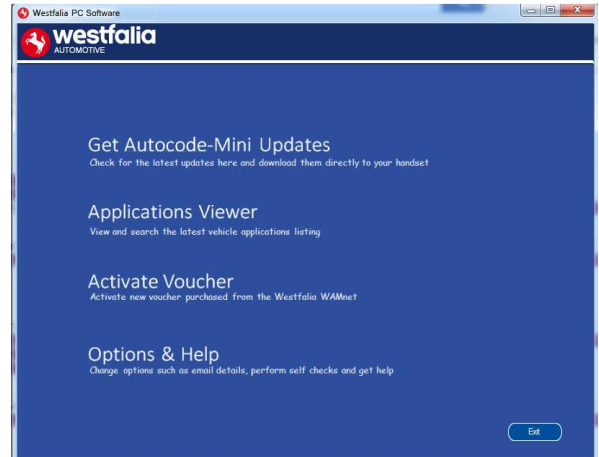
Westfalia PC Software

westfalia
AUTOMOTIVE

Get Autocode-Mini Updates
Check for the latest updates here and download them directly to your handset

Applications Viewer
View and search the latest vehicle applications listing

Activate Voucher
Activate new voucher purchased from the Westfalia WAMnet

Options & Help
Change options such as email details, perform self checks and get help

Exit